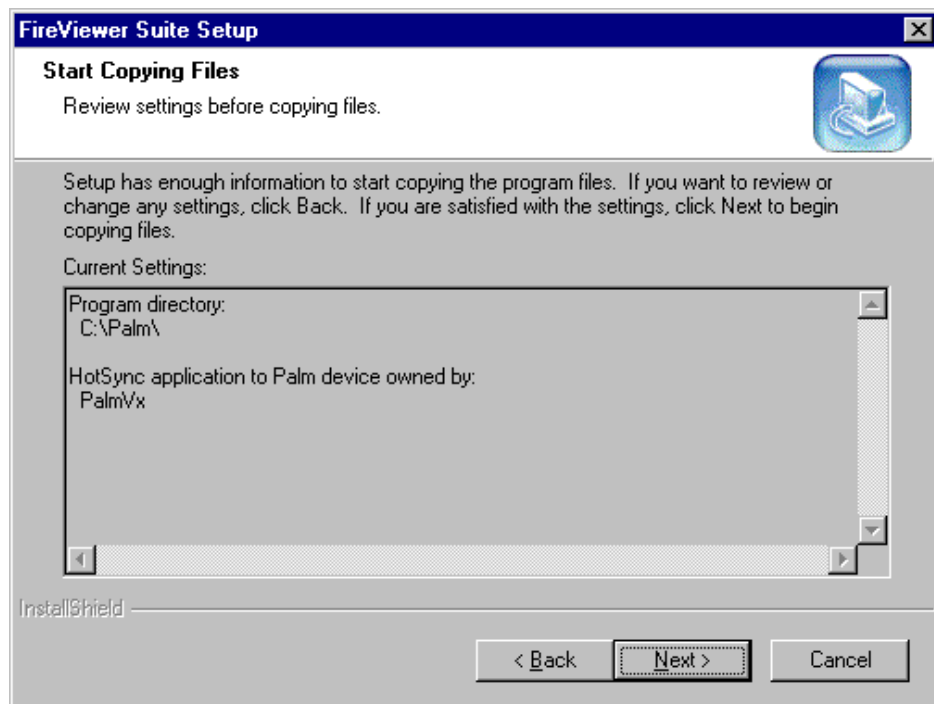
FireViewer Suite Setup

Start Copying Files

Review settings before copying files.

Setup has enough information to start copying the program files. If you want to review or change any settings, click Back. If you are satisfied with the settings, click Next to begin copying files.

Current Settings:

Program directory:
C:\Palm\

HotSync application to Palm device owned by:
PalmVx

InstallShield

< Back

Next >

Cancel